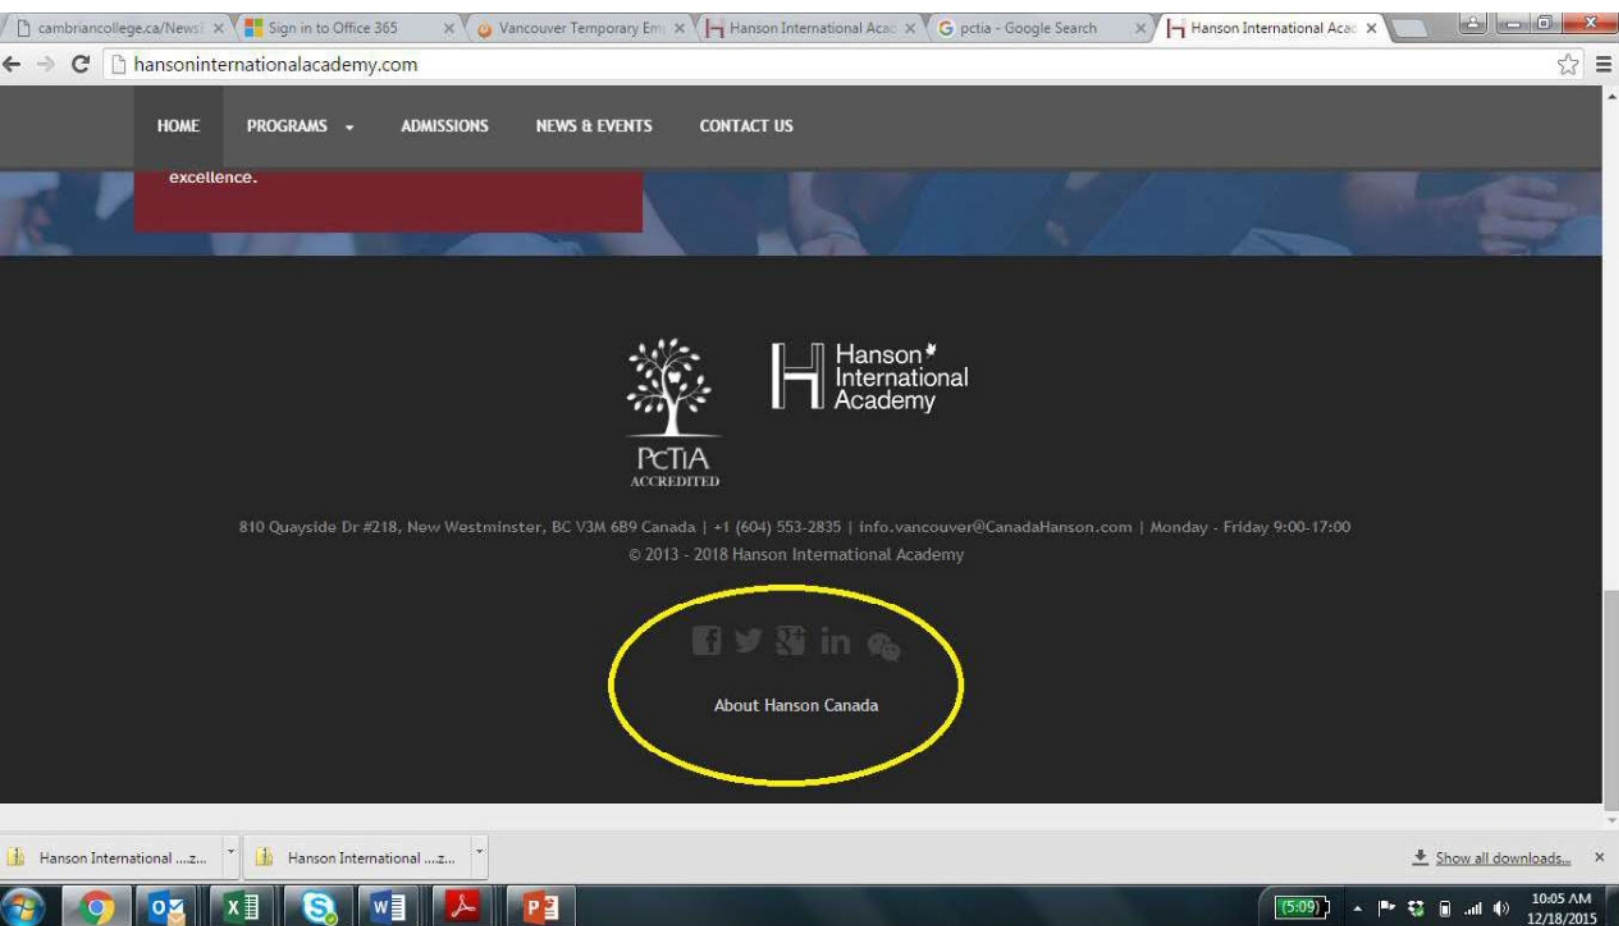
cambriancollege.ca/News ×
Sign in to Office 365 ×
Vancouver Temporary Em ×
Hanson International Aca ×
pctia - Google Search ×
Hanson International Aca ×

hansoninternationalacademy.com

HOME PROGRAMS ADMISSIONS NEWS & EVENTS CONTACT US

excellence.

PCTIA ACCREDITED

Hanson International Academy

810 Quayside Dr #218, New Westminster, BC V3M 6B9 Canada | +1 (604) 553-2835 | info.vancouver@CanadaHanson.com | Monday - Friday 9:00-17:00
© 2013 - 2018 Hanson International Academy

About Hanson Canada

Hanson International ....z...
Hanson International ....z...
Show all downloads... ×

(5:09)
10:05 AM
12/18/2015